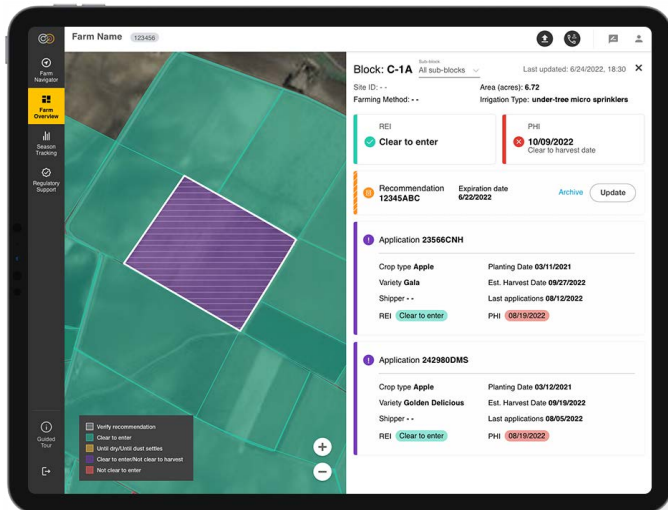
Farm Name 123456

Farm Navigator

Farm Overview

Season Tracking

Regulatory Support

Guided Tour

Verify recommendation
Clear to enter
Until dry/Until dust settles
Clear to enter/Not clear to harvest
Not clear to enter

Block: C-1A Sub-block All sub-blocks

Last updated: 6/24/2022, 18:30

Site ID: - -
Area (acres): 6.72
Farming Method: - -
Irrigation Type: under-tree micro sprinklers

REI
Clear to enter

PHI
10/09/2022
Clear to harvest date

Recommendation 12345ABC
Expiration date 6/22/2022
Archive
Update

Application 23566CNH
Crop type Apple
Planting Date 03/11/2021
Variety Gala
Est. Harvest Date 09/27/2022
Shipper - -
Last applications 08/12/2022
REI Clear to enter
PHI 08/19/2022

Application 242980DMS
Crop type Apple
Planting Date 03/12/2021
Variety Golden Delicious
Est. Harvest Date 09/19/2022
Shipper - -
Last applications 08/05/2022
REI Clear to enter
PHI 08/19/2022